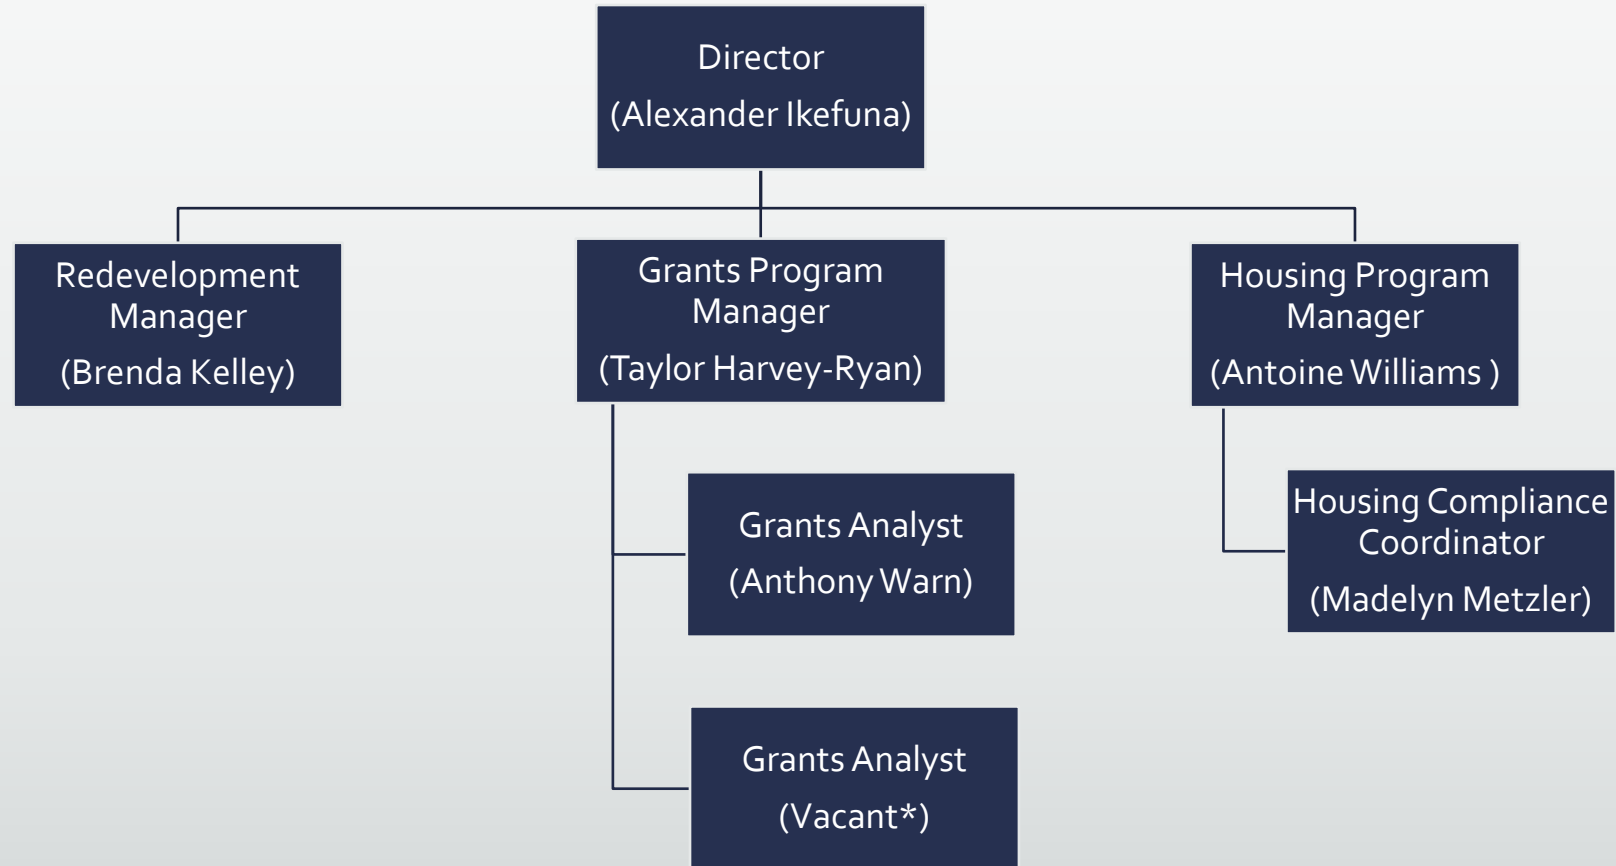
Director
(Alexander Ikefuna)

Redevelopment Manager
(Brenda Kelley)

Grants Program Manager
(Taylor Harvey-Ryan)

Housing Program Manager
(Antoine Williams )

Grants Analyst
(Anthony Warn)

Housing Compliance Coordinator
(Madelyn Metzler)

Grants Analyst
(Vacant*)